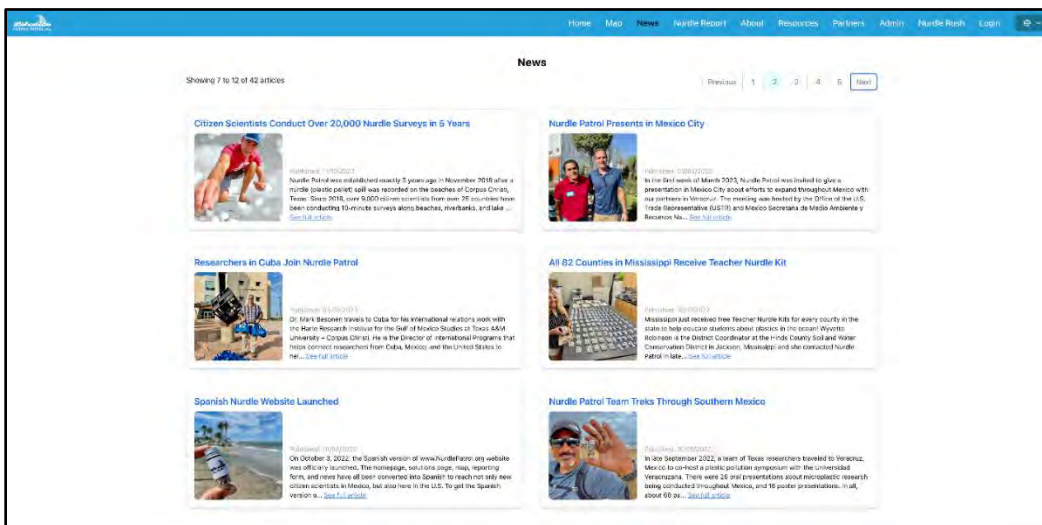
Home Map News Nurdle Report About Resources Partners Admin Nurdle Rush Login

News

Showing 7 to 12 of 42 articles

Previous 1 2 3 4 5 Next

Citizen Scientists Conduct Over 20,000 Nurdle Surveys in 5 Years

Published: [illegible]
Nurdle Patrol was established exactly 5 years ago in November 2018 after a nurdle (plastic pellet) spill was recorded on the beaches of Corpus Christi, Texas. Since 2018, over 9,000 citizen scientists from over 25 countries have been conducting 10-minute surveys along beaches, riverbanks, and lake ... See full article

Nurdle Patrol Presents in Mexico City

Published: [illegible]
In the first week of March 2023, Nurdle Patrol was invited to give a presentation in Mexico City about efforts to expand throughout Mexico with our partners in Veracruz. The meeting was hosted by the Office of the U.S. Trade Representative (USTR) and Mexico Secretaría de Medio Ambiente y Recursos Na... See full article

Researchers in Cuba Join Nurdle Patrol

Published: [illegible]
Dr. Mark Besonen travels to Cuba for his international relations work with the Harte Research Institute for the Gulf of Mexico Studies at Texas A&M University – Corpus Christi. He is the Director of International Programs that helps connect researchers from Cuba, Mexico, and the United States to hel... See full article

All 82 Counties in Mississippi Receive Teacher Nurdle Kit

Published: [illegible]
Mississippi just received free Teacher Nurdle Kits for every county in the state to help educate students about plastics in the ocean! Wyvette Robinson is the District Coordinator at the Hinds County Soil and Water Conservation District in Jackson, Mississippi and she contacted Nurdle Patrol in late... See full article

Spanish Nurdle Website Launched

Published: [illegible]
On October 3, 2022, the Spanish version of www.NurdlePatrol.org website was officially launched. The homepage, solutions page, map, reporting form, and news have all been converted into Spanish to reach not only new citizen scientists in Mexico, but also here in the U.S. To get the Spanish version o... See full article

Nurdle Patrol Team Treks Through Southern Mexico

Published: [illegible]
In late September 2022, a team of Texas researchers traveled to Veracruz, Mexico to co-host a plastic pollution symposium with the Universidad Veracruzana. There were 26 oral presentations about microplastic research being conducted throughout Mexico, and 16 poster presentations. In all, about 60 pa... See full article